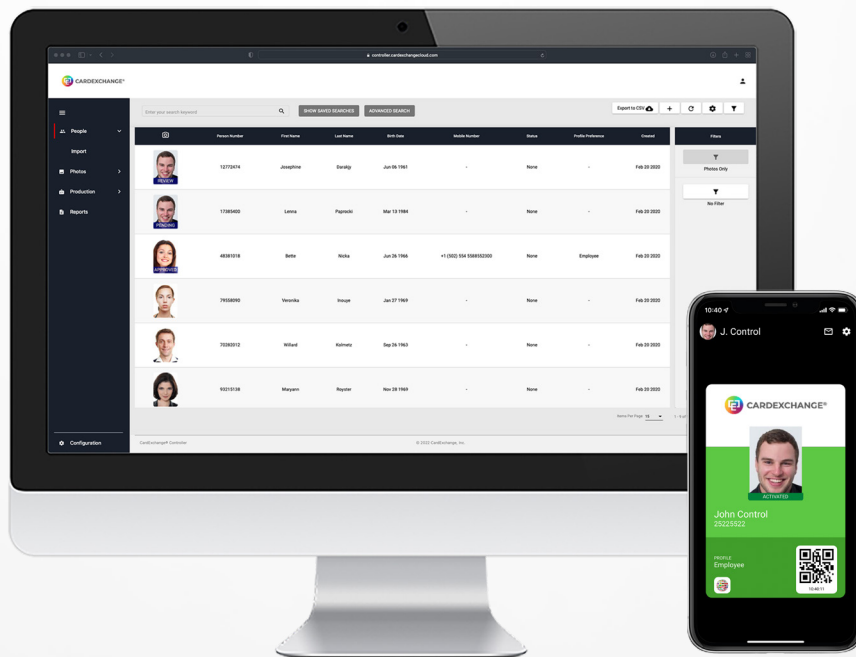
controller.cardexchangecloud.com

CARDEXCHANGE®

People
Import
Photos
Production
Reports

Configuration

Enter your search keyword
SHOW SAVED SEARCHES
ADVANCED SEARCH
Export to CSV

| | Person Number | First Name | Last Name | Birth Date | Mobile Number | Status | Profile Preference | Created |
|---|---|---|---|---|---|---|---|---|
| REVIEW | 12772474 | Josephine | Darakjy | Jun 06 1961 | - | None | - | Feb 20 2020 |
| PENDING | 17385400 | Lenna | Paprocki | Mar 13 1984 | - | None | - | Feb 20 2020 |
| APPROVED | 48381018 | Bette | Nicka | Jun 26 1966 | +1 (502) 554 5588552300 | None | Employee | Feb 20 2020 |
| | 79558090 | Veronika | Inouye | Jan 27 1969 | - | None | - | Feb 20 2020 |
| | 70283312 | Willard | Kolmetz | Sep 26 1963 | - | None | - | Feb 20 2020 |
| | 93215138 | Maryann | Royster | Nov 28 1969 | - | None | - | Feb 20 2020 |

Items Per Page: 10

Filters
Photos Only
No Filter

CardExchange® Controller
© 2022 CardExchange, Inc.

10:40
J. Control

CARDEXCHANGE®
ACTIVATED
John Control
25225522
PROFILE
Employee
10:40:11